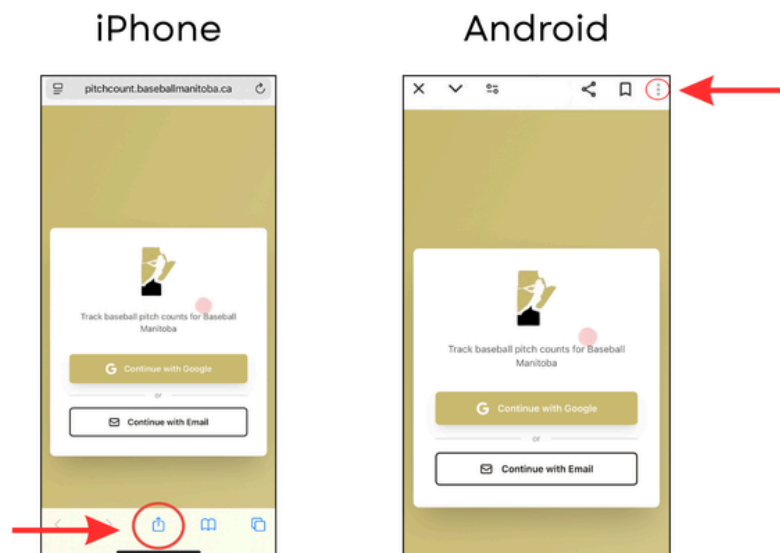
iPhone

pitchcount.baseballmanitoba.ca

Track baseball pitch counts for Baseball Manitoba

Continue with Google

or

Continue with Email

Android

Track baseball pitch counts for Baseball Manitoba

Continue with Google

or

Continue with Email